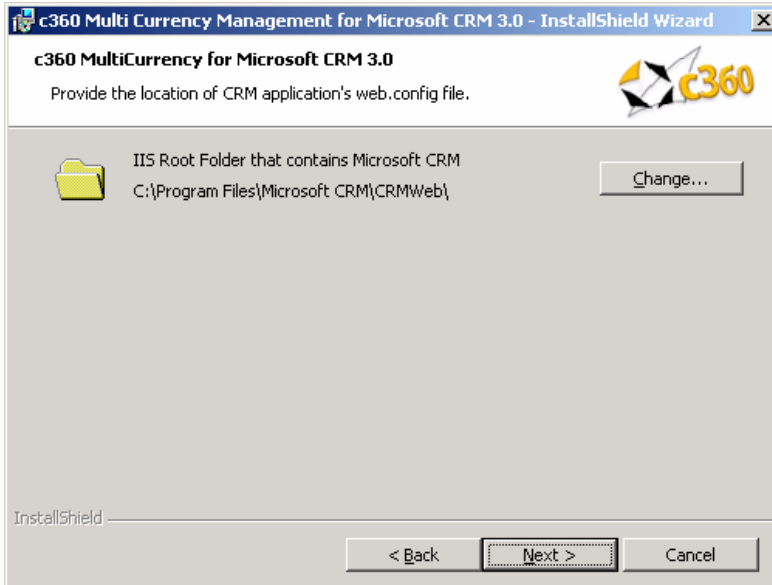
c360 Multi Currency Management for Microsoft CRM 3.0 - InstallShield Wizard

c360 MultiCurrency for Microsoft CRM 3.0

Provide the location of CRM application's web.config file.

c360

IIS Root Folder that contains Microsoft CRM

C:\Program Files\Microsoft CRM\CRMWeb\

Change...

InstallShield

< Back

Next >

Cancel